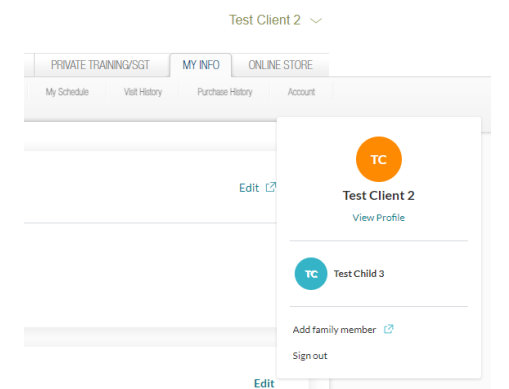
Test Client 2

PRIVATE TRAINING/SGT MY INFO ONLINE STORE

My Schedule Visit History Purchase History Account

Edit

TC

Test Client 2

View Profile

TC

Test Child 3

Add family member

Sign out

Edit